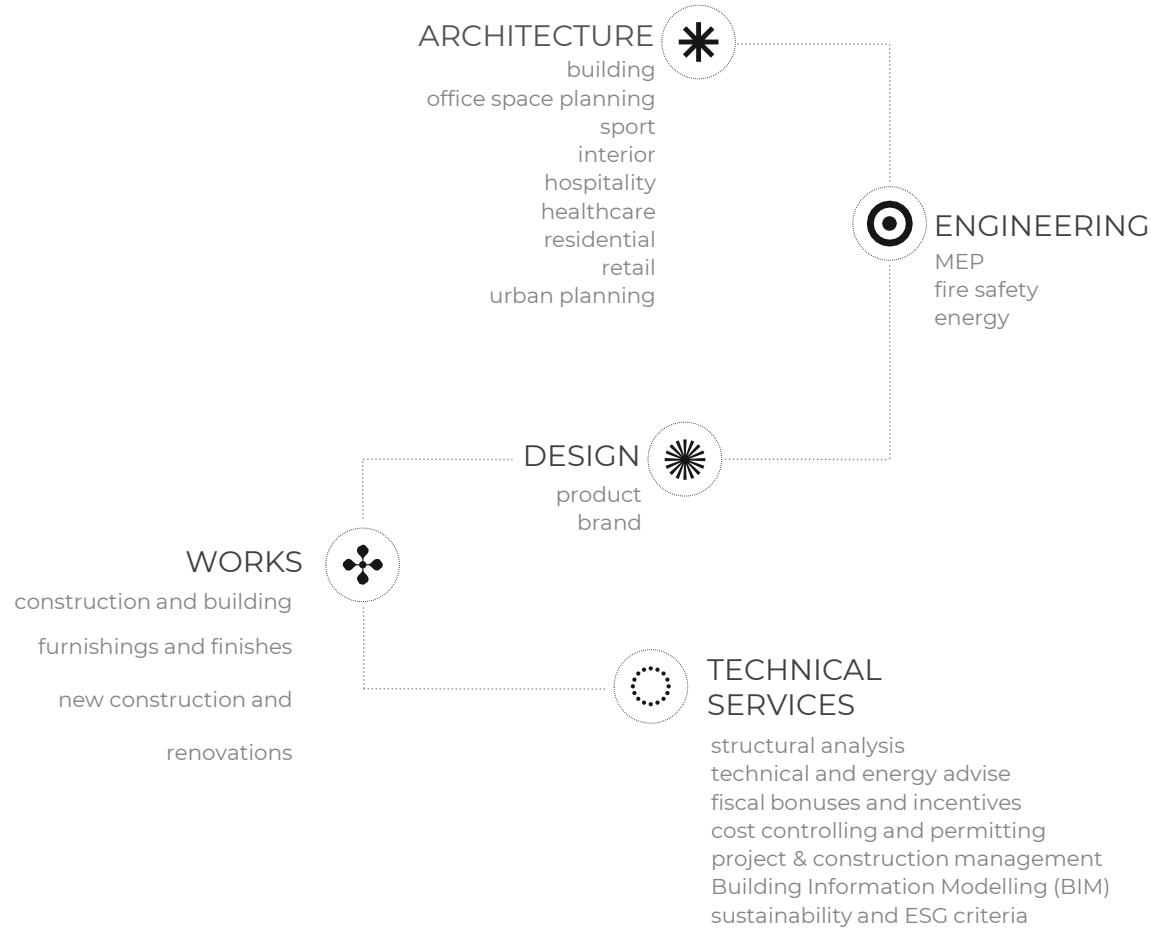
ARCHITECTURE
building
office space planning
sport
interior
hospitality
healthcare
residential
retail
urban planning

ENGINEERING
MEP
fire safety
energy

DESIGN
product
brand

WORKS
construction and building

furnishings and finishes

new construction and

renovations

TECHNICAL SERVICES
structural analysis
technical and energy advise
fiscal bonuses and incentives
cost controlling and permitting
project & construction management
Building Information Modelling (BIM)
sustainability and ESG criteria